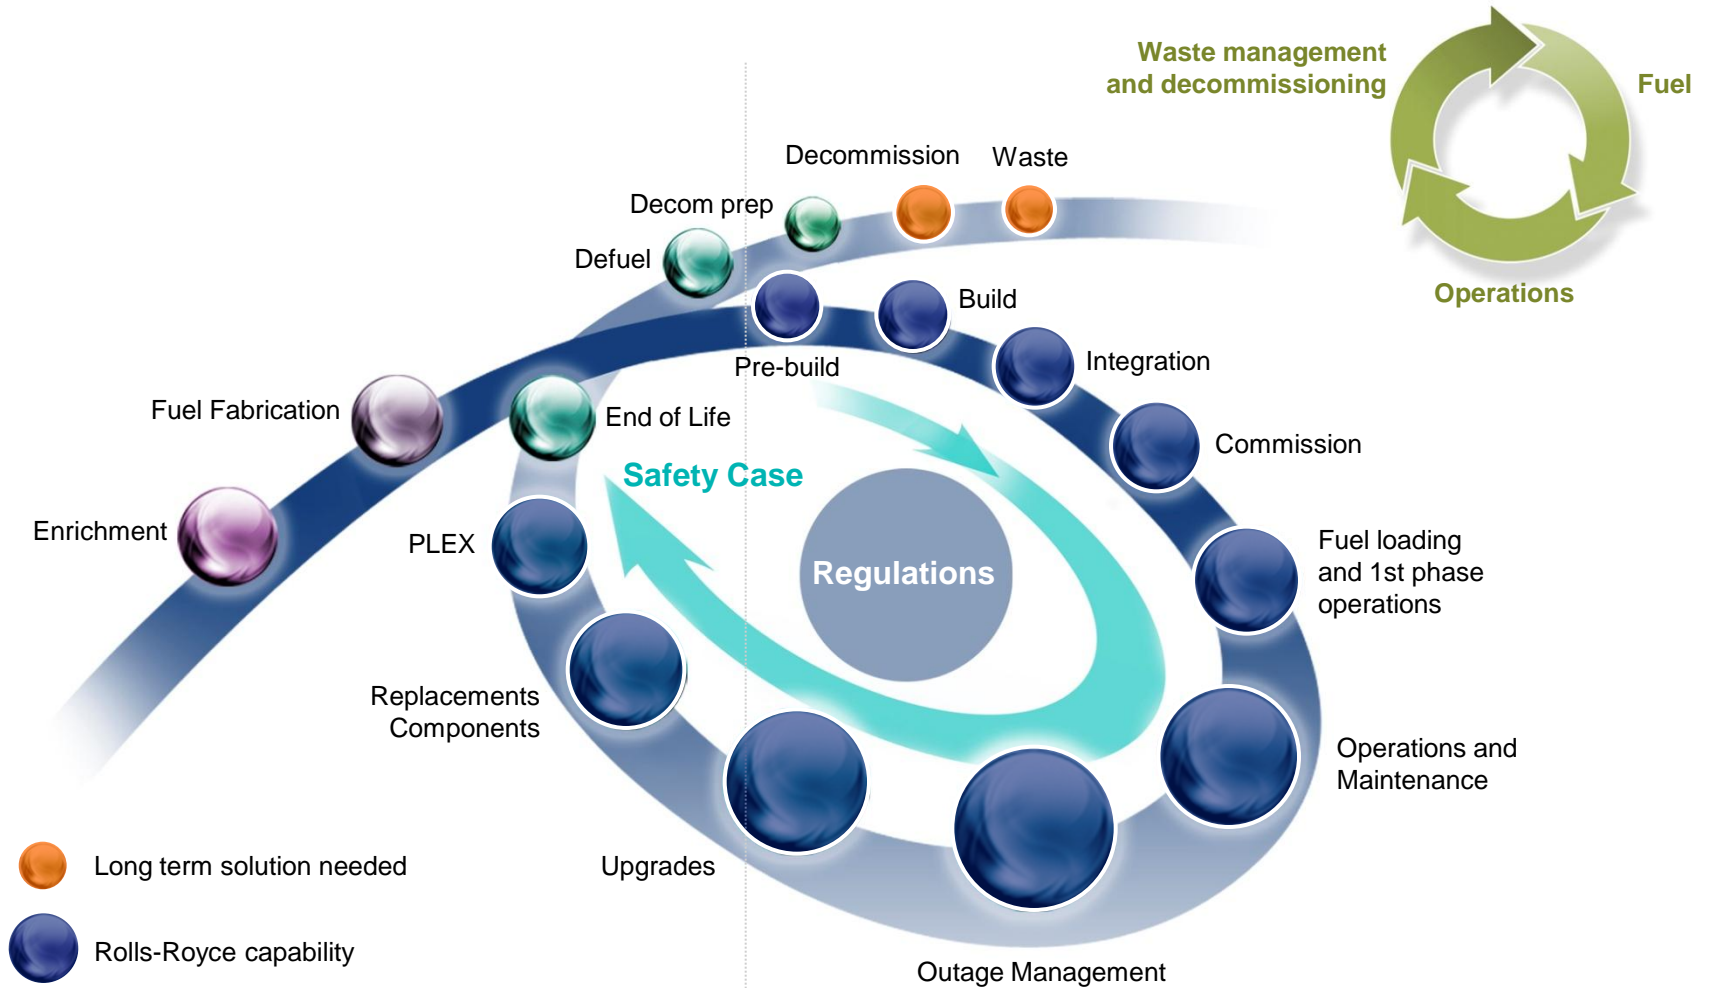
Waste management and decommissioning

Fuel

Operations

Decommission

Waste

Decom prep

Defuel

Build

Pre-build

Integration

Fuel Fabrication

End of Life

Commission

Safety Case

Enrichment

PLEX

Regulations

Fuel loading and 1st phase operations

Replacements Components

Operations and Maintenance

Long term solution needed

Upgrades

Rolls-Royce capability

Outage Management